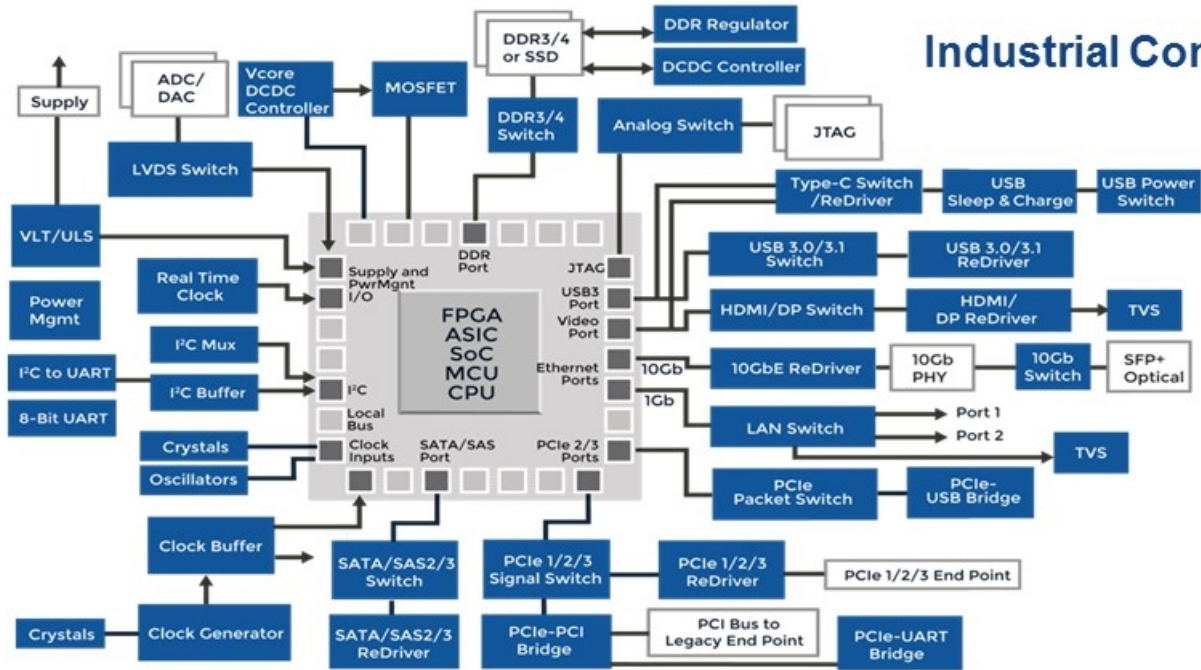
Industrial Cor

Supply

ADC/ DAC

Vcore DCDC Controller

MOSFET

DDR3/4 or SSD

DDR Regulator

DCDC Controller

DDR3/4 Switch

Analog Switch

JTAG

LVDS Switch

Type-C Switch /ReDriver

USB Sleep & Charge

USB Power Switch

VLT/ULS

USB 3.0/3.1 Switch

USB 3.0/3.1 ReDriver

Power Mgmt

Real Time Clock

HDMI/DP Switch

HDMI/ DP ReDriver

TVS

I²C Mux

I²C to UART

I²C Buffer

10GbE ReDriver

10Gb PHY

10Gb Switch

SFP+ Optical

8-Bit UART

LAN Switch

Port 1

Port 2

Crystals

TVS

Oscillators

PCIe Packet Switch

PCIe- USB Bridge

Supply and PwrMgnt I/O

DDR Port

JTAG

USB3 Port

Video Port

FPGA ASIC SoC MCU CPU

Ethernet Ports

10Gb

1Gb

I²C

Local Bus

Clock Inputs

SATA/SAS Port

PCIe 2/3 Ports

Clock Buffer

SATA/SAS2/3 Switch

PCIe 1/2/3 Signal Switch

PCIe 1/2/3 ReDriver

PCIe 1/2/3 End Point

Crystals

Clock Generator

SATA/SAS2/3 ReDriver

PCIe-PCI Bridge

PCI Bus to Legacy End Point

PCIe-UART Bridge